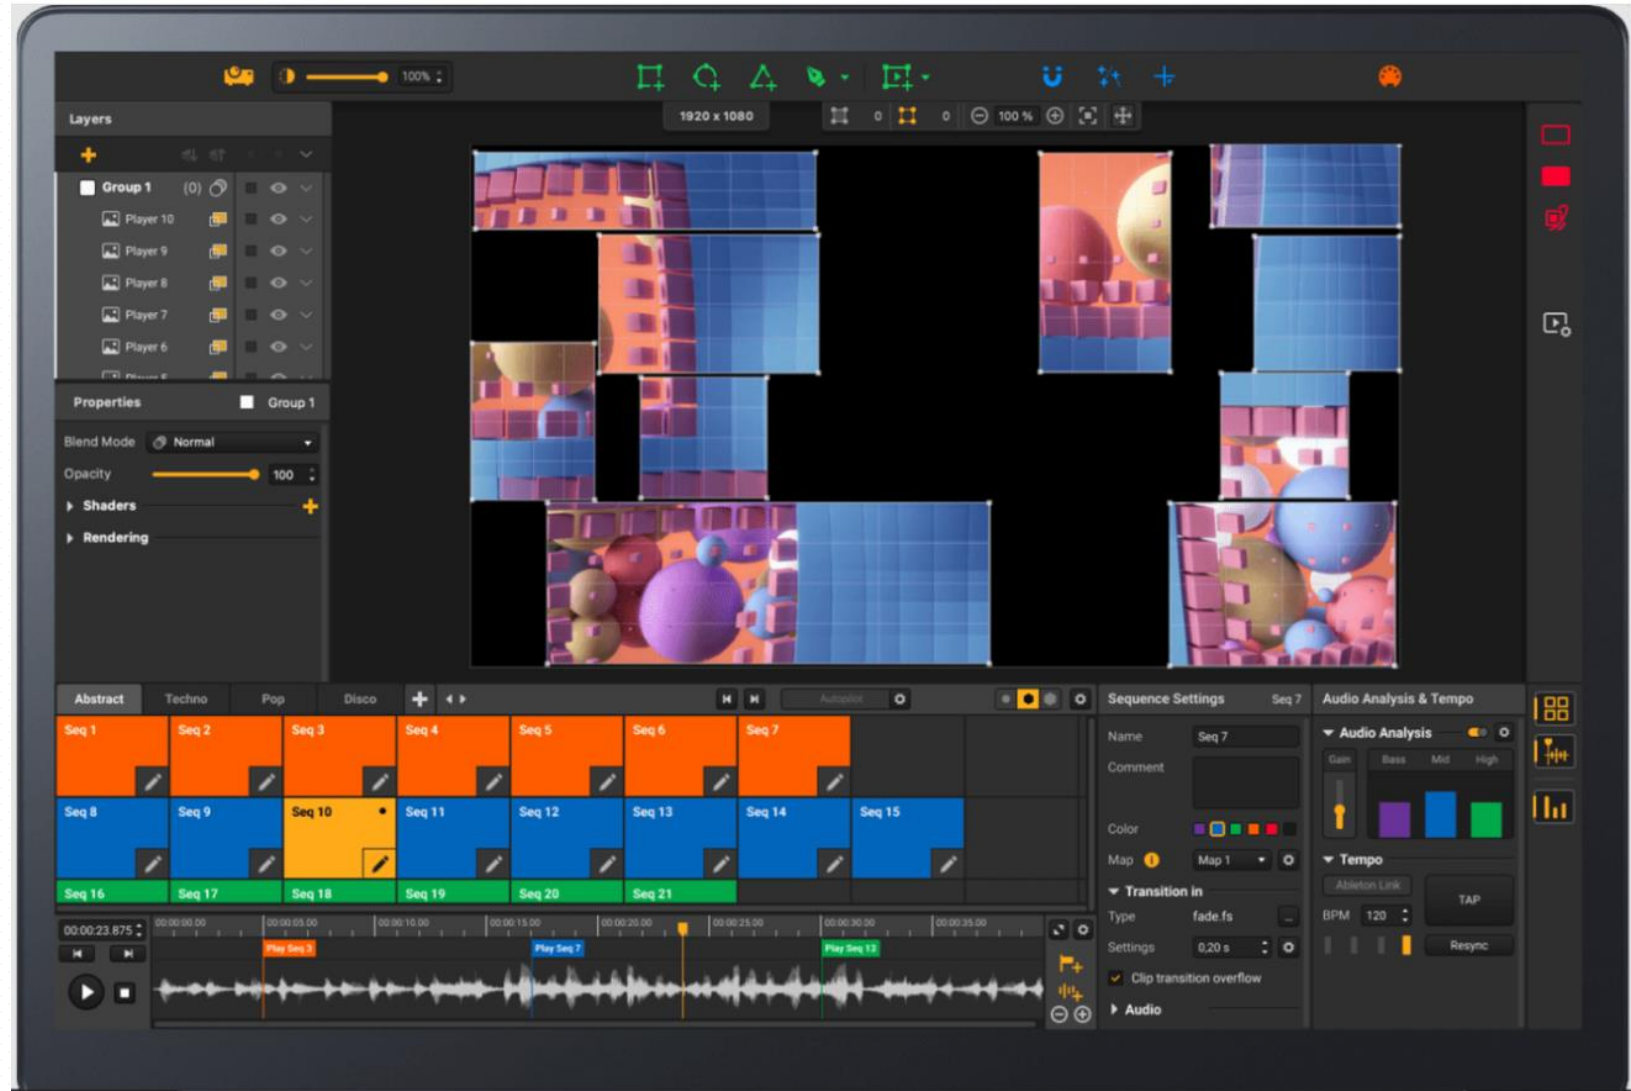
100%

1920 x 1080

0 0 100 %

Layers

Group 1 (0)

Player 10

Player 9

Player 8

Player 7

Player 6

Properties Group 1

Blend Mode Normal

Opacity 100

Shaders

Rendering

Abstract Techno Pop Disco

Autopilot

Seq 1 Seq 2 Seq 3 Seq 4 Seq 5 Seq 6 Seq 7

Seq 8 Seq 9 Seq 10 Seq 11 Seq 12 Seq 13 Seq 14 Seq 15

Seq 16 Seq 17 Seq 18 Seq 19 Seq 20 Seq 21

00:00:23.875

00:00:00.00 00:00:05.00 00:00:10.00 00:00:15.00 00:00:20.00 00:00:25.00 00:00:30.00 00:00:35.00

Play Seq 3 Play Seq 7 Play Seq 13

Sequence Settings Seq 7

Name Seq 7

Comment

Color

Map Map 1

Transition in

Type fade.fs

Settings 0,20 s

Clip transition overflow

Audio

Audio Analysis & Tempo

Audio Analysis

Gain Bass Mid High

Tempo

Ableton Link

TAP

BPM 120

Resync